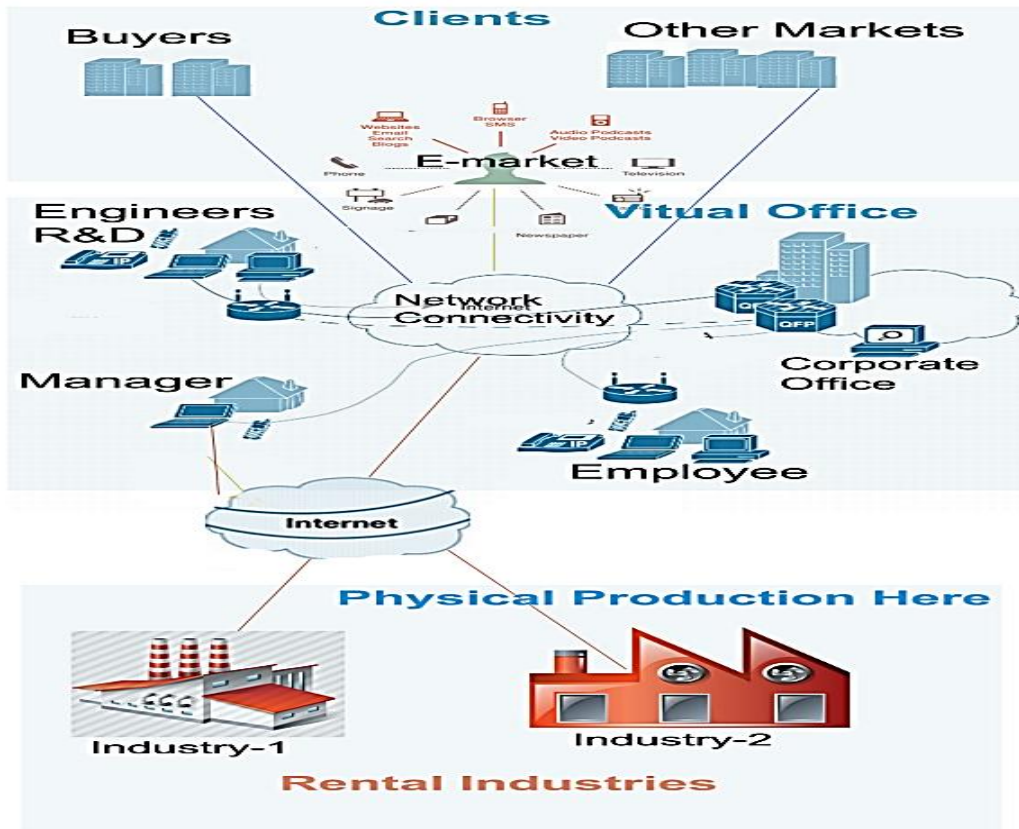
Clients

Buyers

Other Markets

Websites Email Search Blogs

Browser SMS

Audio Podcasts Video Podcasts

Phone

E-market

Television

Signage

Newspaper

Engineers R&D

Vitual Office

Network Internet Connectivity

OFP

OFP

Corporate Office

Manager

Employee

Internet

Physical Production Here

Industry-1

Industry-2

Rental Industries